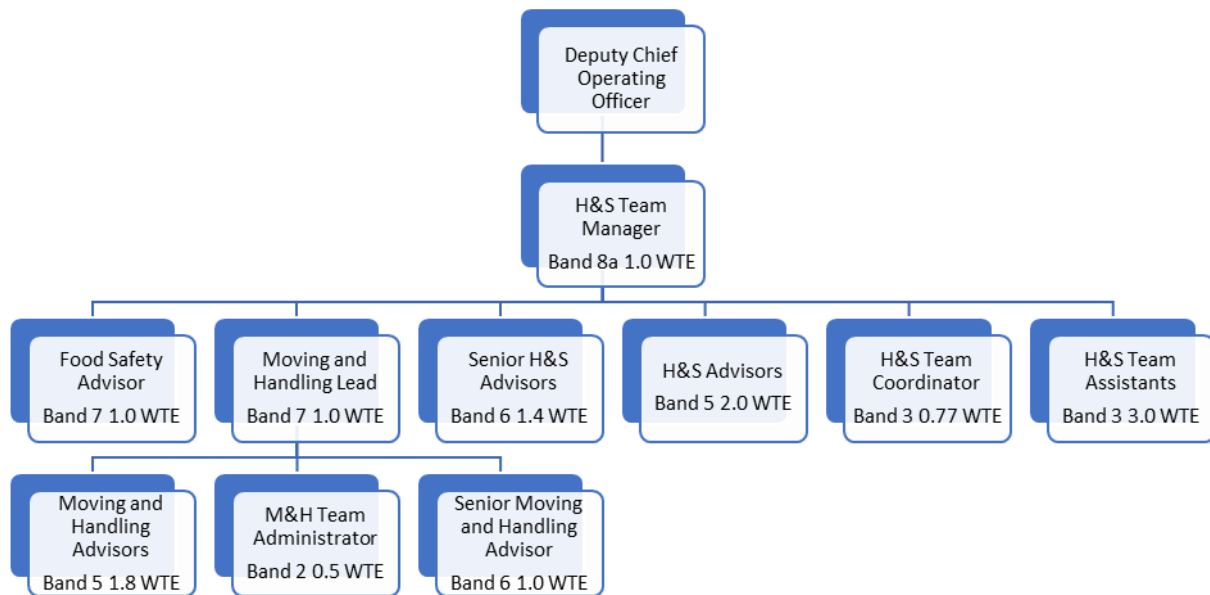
Deputy Chief Operating Officer

H&S Team Manager
Band 8a 1.0 WTE

Food Safety Advisor
Band 7 1.0 WTE

Moving and Handling Lead
Band 7 1.0 WTE

Senior H&S Advisors
Band 6 1.4 WTE

H&S Advisors
Band 5 2.0 WTE

H&S Team Coordinator
Band 3 0.77 WTE

H&S Team Assistants
Band 3 3.0 WTE

Moving and Handling Advisors
Band 5 1.8 WTE

M&H Team Administrator
Band 2 0.5 WTE

Senior Moving and Handling Advisor
Band 6 1.0 WTE